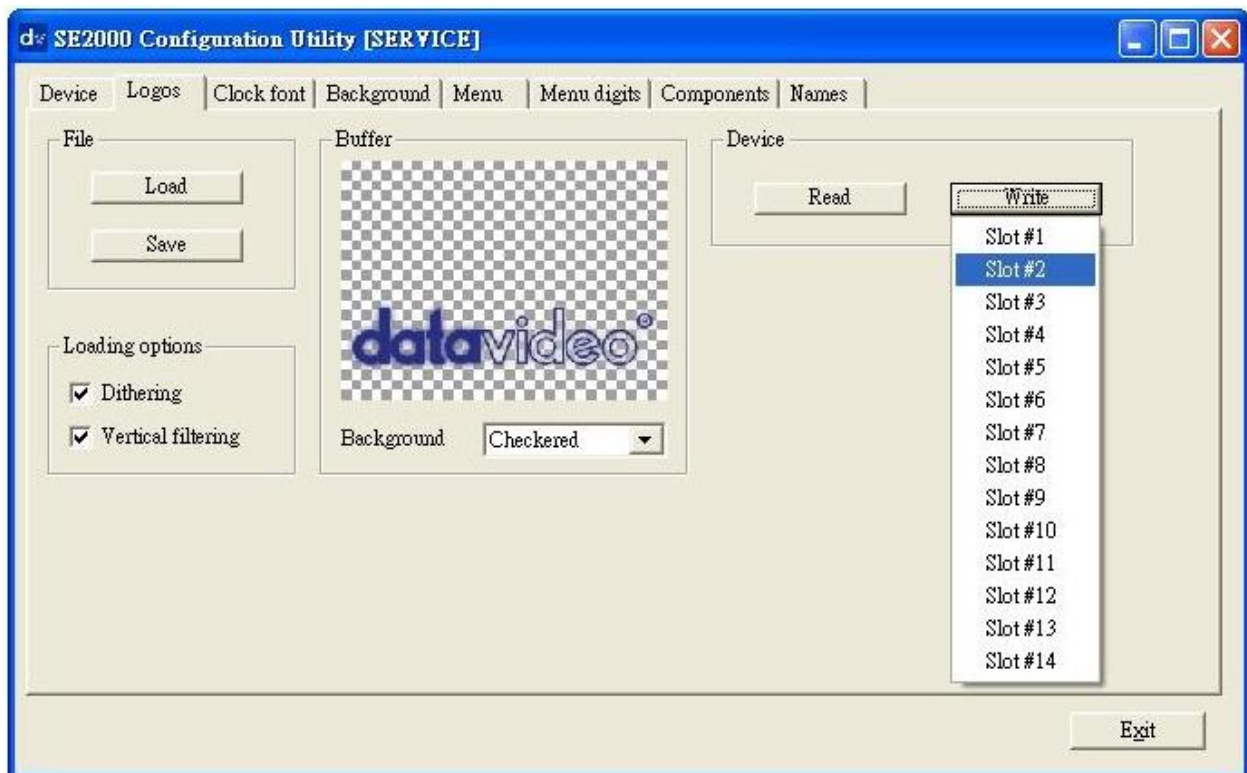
dv SE2000 Configuration Utility [SERVICE]

Device | Logos | Clock font | Background | Menu | Menu digits | Components | Names

File

Load

Save

Buffer

datavideo

Background Checkered

Device

Read

Write

Slot #1
Slot #2
Slot #3
Slot #4
Slot #5
Slot #6
Slot #7
Slot #8
Slot #9
Slot #10
Slot #11
Slot #12
Slot #13
Slot #14

Loading options

Dithering

Vertical filtering

Exit